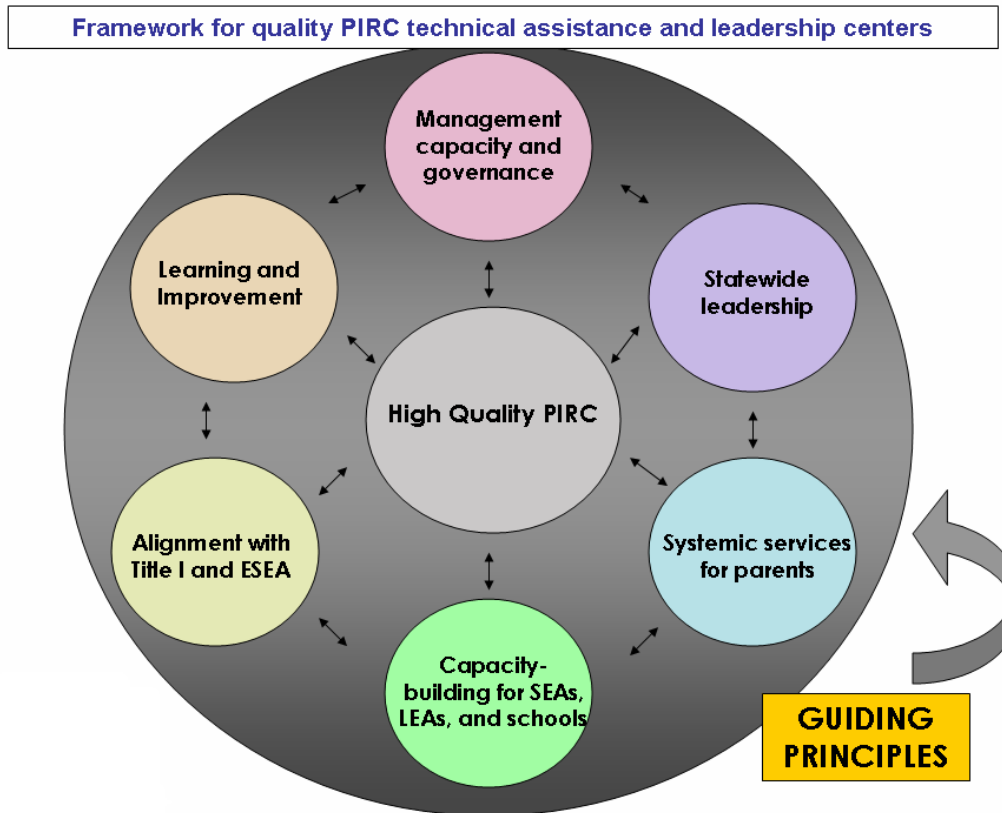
Framework for quality PIRC technical assistance and leadership centers

Management capacity and governance

Learning and Improvement

Statewide leadership

High Quality PIRC

Alignment with Title I and ESEA

Systemic services for parents

Capacity-building for SEAs, LEAs, and schools

GUIDING PRINCIPLES